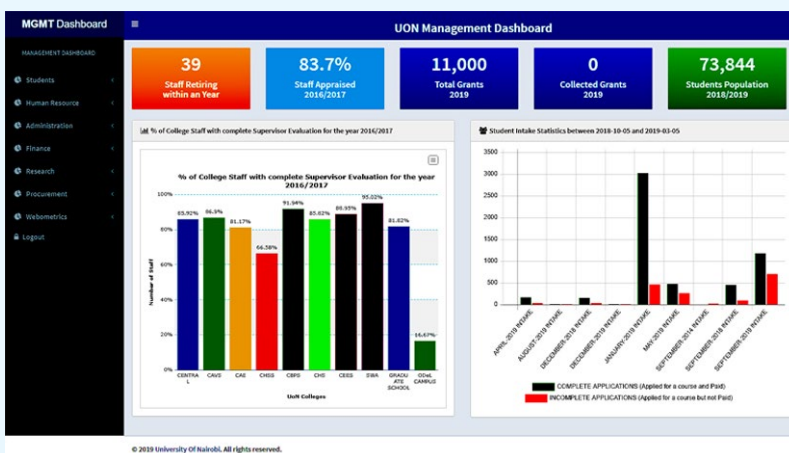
MGMT Dashboard
≡
UON Management Dashboard

MANAGEMENT DASHBOARD
Students
Human Resource
Administration
Finance
Research
Procurement
Webometrics
Logout

39
Staff Retiring within an Year

83.7%
Staff Appraised 2016/2017

11,000
Total Grants 2019

0
Collected Grants 2019

73,844
Students Population 2018/2019

% of College Staff with complete Supervisor Evaluation for the year 2016/2017

% of College Staff with complete Supervisor Evaluation for the year 2016/2017

100%
80%
60%
40%
20%
0%
Number of Staff

85.92% 86.3% 81.17% 66.58% 91.94% 85.62% 88.95% 95.02% 81.82% 16.67%

CENTRAL CAVS CAE CHSS CBPS CHS CEES SWA GRADUATE SCHOOL ODeL CAMPUS
UoN Colleges

Student Intake Statistics between 2018-10-05 and 2019-03-05

3500
3000
2500
2000
1500
1000
500
0

APRIL 2019 INTAKE
AUGUST 2019 INTAKE
DECEMBER 2018 INTAKE
DECEMBER 2019 INTAKE
JANUARY 2019 INTAKE
MAY 2019 INTAKE
SEPTEMBER 2014 INTAKE
SEPTEMBER 2018 INTAKE
SEPTEMBER 2019 INTAKE

COMPLETE APPLICATIONS (Applied for a course and Paid)
INCOMPLETE APPLICATIONS (Applied for a course but not Paid)

© 2019 University Of Nairobi. All rights reserved.